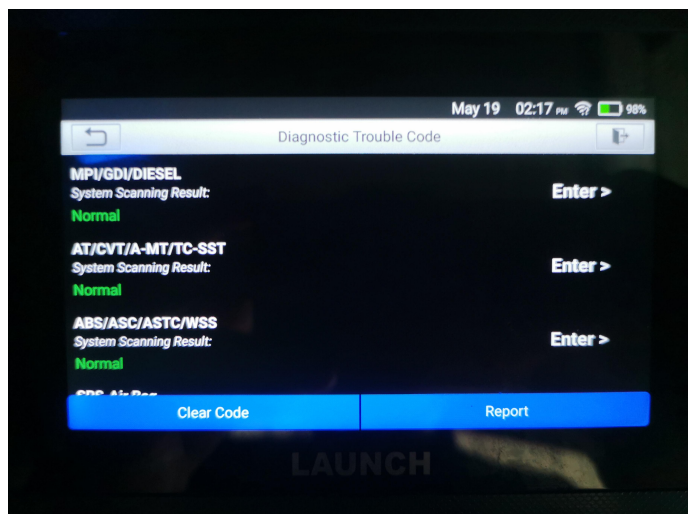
May 19 02:17 PM 98%

Diagnostic Trouble Code

MPI/GDI/DIESEL
System Scanning Result:
Normal
Enter >

AT/CVT/A-MT/TC-SST
System Scanning Result:
Normal
Enter >

ABS/ASC/ASTC/WSS
System Scanning Result:
Normal
Enter >

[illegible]

Clear Code
Report

LAUNCH